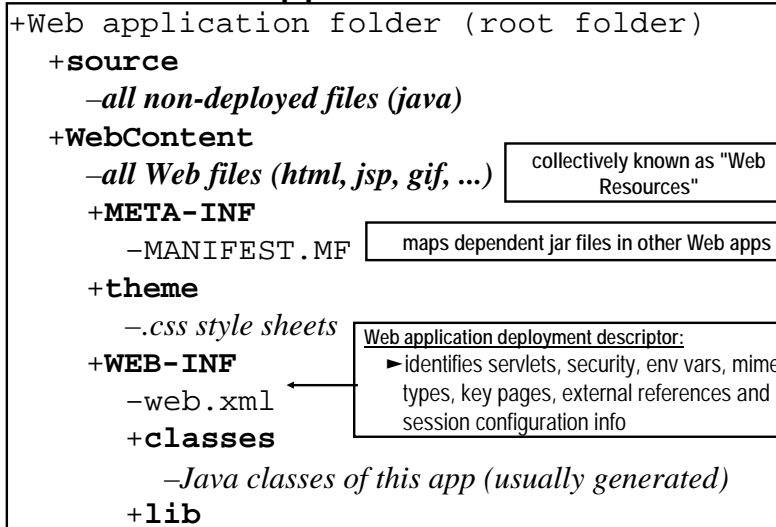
+Web application folder (root folder)

+source

–all non-deployed files (java)

+WebContent

–all Web files (html, jsp, gif, ...)

collectively known as "Web Resources"

+META-INF

–MANIFEST.MF

maps dependent jar files in other Web apps

+theme

–.css style sheets

Web application deployment descriptor:

►identifies servlets, security, env vars, mime types, key pages, external references and session configuration info

+WEB-INF

–web.xml

+classes

–Java classes of this app (usually generated)

+lib